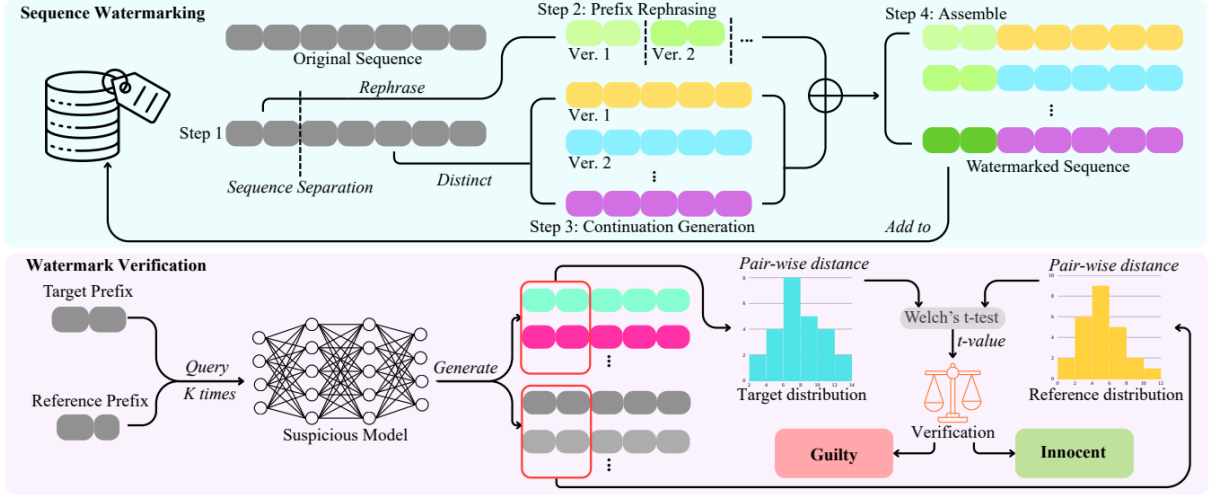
Sequence Watermarking

Original Sequence

Step 2: Prefix Rephrasing

Ver. 1

Ver. 2

...

Step 4: Assemble

Rephrase

Step 1

Ver. 1

Ver. 2

⋮

⋮

Sequence Separation

Distinct

Watermarked Sequence

Step 3: Continuation Generation

Add to

Watermark Verification

Target Prefix

Reference Prefix

Query

K times

Suspicious Model

Generate

⋮

⋮

Pair-wise distance

Target distribution

Welch's t-test

t-value

Pair-wise distance

Reference distribution

Verification

Guilty

Innocent